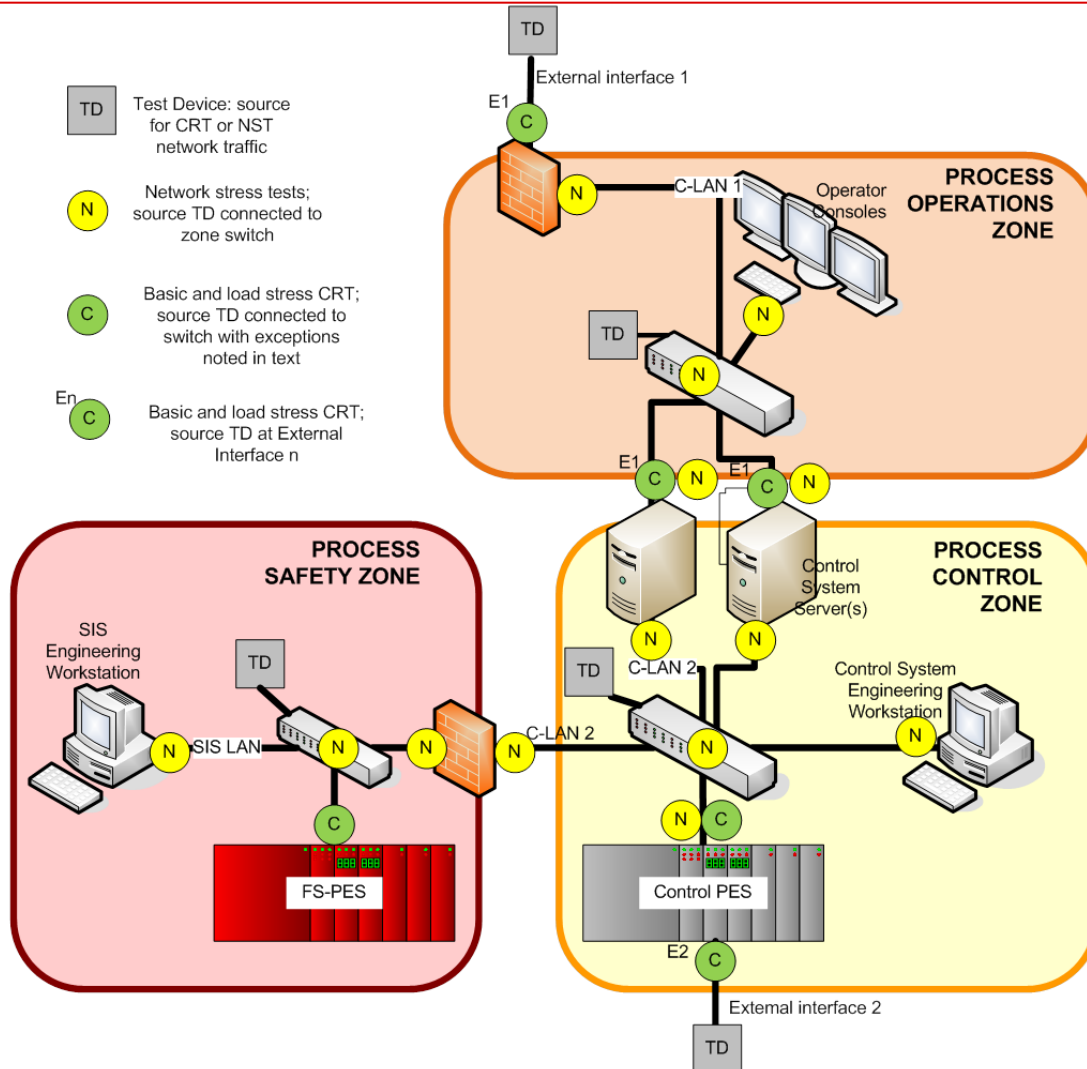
TD
External interface 1
E1
C

TD
Test Device: source for CRT or NST network traffic

N
Network stress tests; source TD connected to zone switch

C
Basic and load stress CRT; source TD connected to switch with exceptions noted in text

En
C
Basic and load stress CRT; source TD at External Interface n

N
C-LAN 1
Operator Consoles
PROCESS OPERATIONS ZONE

TD
N
N

E1
C
N
E1
C
N

PROCESS SAFETY ZONE

PROCESS CONTROL ZONE

Control System Server(s)

N
N

SIS Engineering Workstation

TD

TD
C-LAN 2

Control System Engineering Workstation

N
SIS LAN
N
N
N
C-LAN 2
N
N

C
N
C

FS-PES

Control PES

E2
C
Extemal interface 2
TD